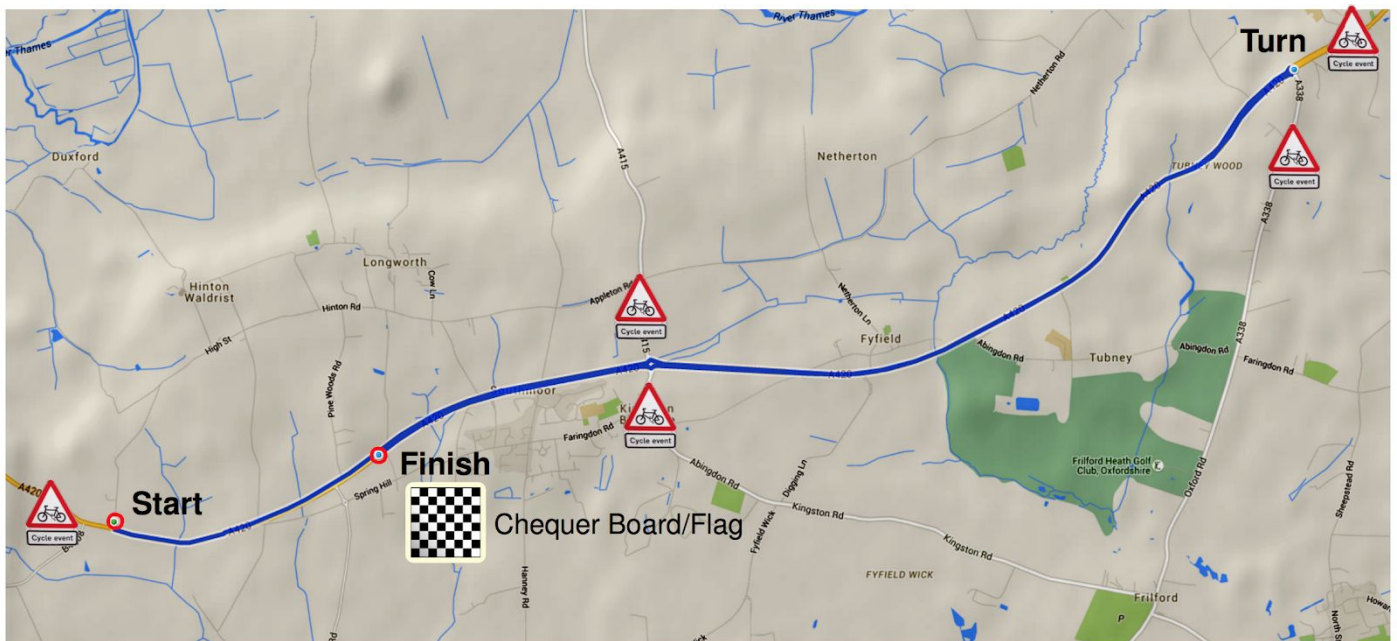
River Thames
r Thames
Turn
Cycle event
Duxford
A415
Netherton Rd
Netherton
TURNEY WOOD
Cycle event
A338
Hinton Waldrist
Longworth
Cow Ln
Appleton Rd
Cycle event
Netherton Ln
Hinton Rd
High St
Fyfield
Abingdon Rd
Tubney
Abingdon Rd
Faringdon Rd
A420
Pine Woods Rd
Southmoor
A420
Faringdon Rd
Kingston Bagpuize
Cycle event
A420
Finish
Spring Hill
Abingdon Rd
Digging Ln
Frilford Heath Golf Club, Oxfordshire
Oxford Rd
Sheepstead Rd
A420
Start
Cycle event
A420
Chequer Board/Flag
Fyfield Wick
Kingston Rd
Kingston Rd
Hanney Rd
FYFIELD WICK
Frilford
P
North St
Howard